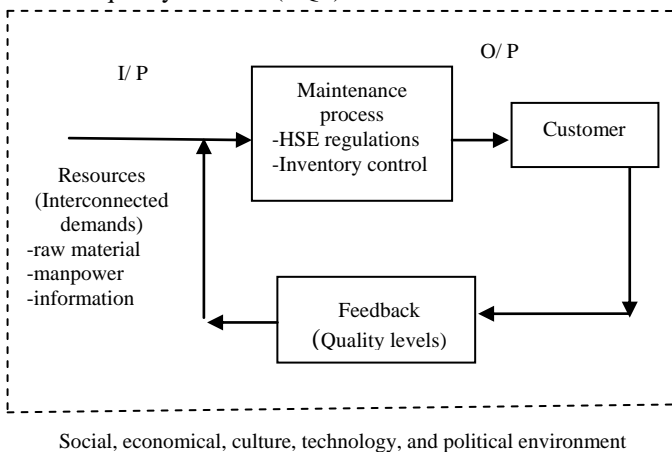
I/ P

O/ P

Maintenance process
-HSE regulations
-Inventory control

Customer

Resources (Interconnected demands)
-raw material
-manpower
-information

Feedback (Quality levels)

Social, economical, culture, technology, and political environment